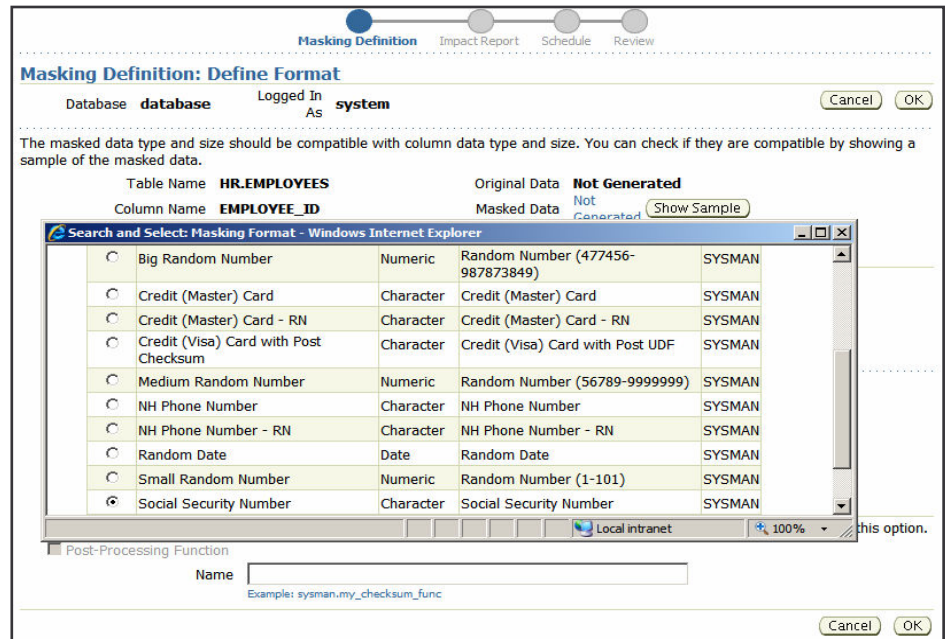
Masking Definition Impact Report Schedule Review

Masking Definition: Define Format

Database database Logged In As system

Cancel OK

The masked data type and size should be compatible with column data type and size. You can check if they are compatible by showing a sample of the masked data.

Table Name HR.EMPLOYEES Original Data Not Generated

Column Name EMPLOYEE_ID Masked Data Not Generated Show Sample

Search and Select: Masking Format - Windows Internet Explorer

| | | | | |
|---|---|---|---|---|
| ○ | Big Random Number | Numeric | Random Number (477456-987873849) | SYSMAN |
| ○ | Credit (Master) Card | Character | Credit (Master) Card | SYSMAN |
| ○ | Credit (Master) Card - RN | Character | Credit (Master) Card - RN | SYSMAN |
| ○ | Credit (Visa) Card with Post Checksum | Character | Credit (Visa) Card with Post UDF | SYSMAN |
| ○ | Medium Random Number | Numeric | Random Number (56789-9999999) | SYSMAN |
| ○ | NH Phone Number | Character | NH Phone Number | SYSMAN |
| ○ | NH Phone Number - RN | Character | NH Phone Number - RN | SYSMAN |
| ○ | Random Date | Date | Random Date | SYSMAN |
| ○ | Small Random Number | Numeric | Random Number (1-101) | SYSMAN |
| ⊙ | Social Security Number | Character | Social Security Number | SYSMAN |

Local intranet 100%

this option.

Post-Processing Function

Name

Example: sysman.my_checksum_func

Cancel OK